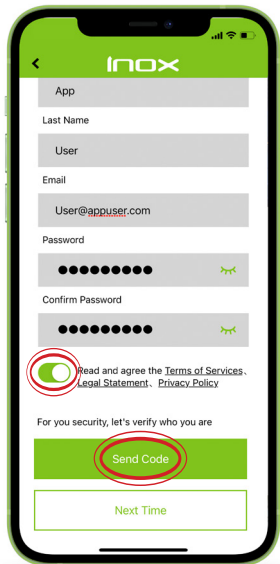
INOX

App

Last Name

User

Email

User@appuser.com

Password

●●●●●●●●●

Confirm Password

●●●●●●●●●

Read and agree the Terms of Services、Legal Statement、Privacy Policy

For you security, let's verify who you are

Send Code

Next Time